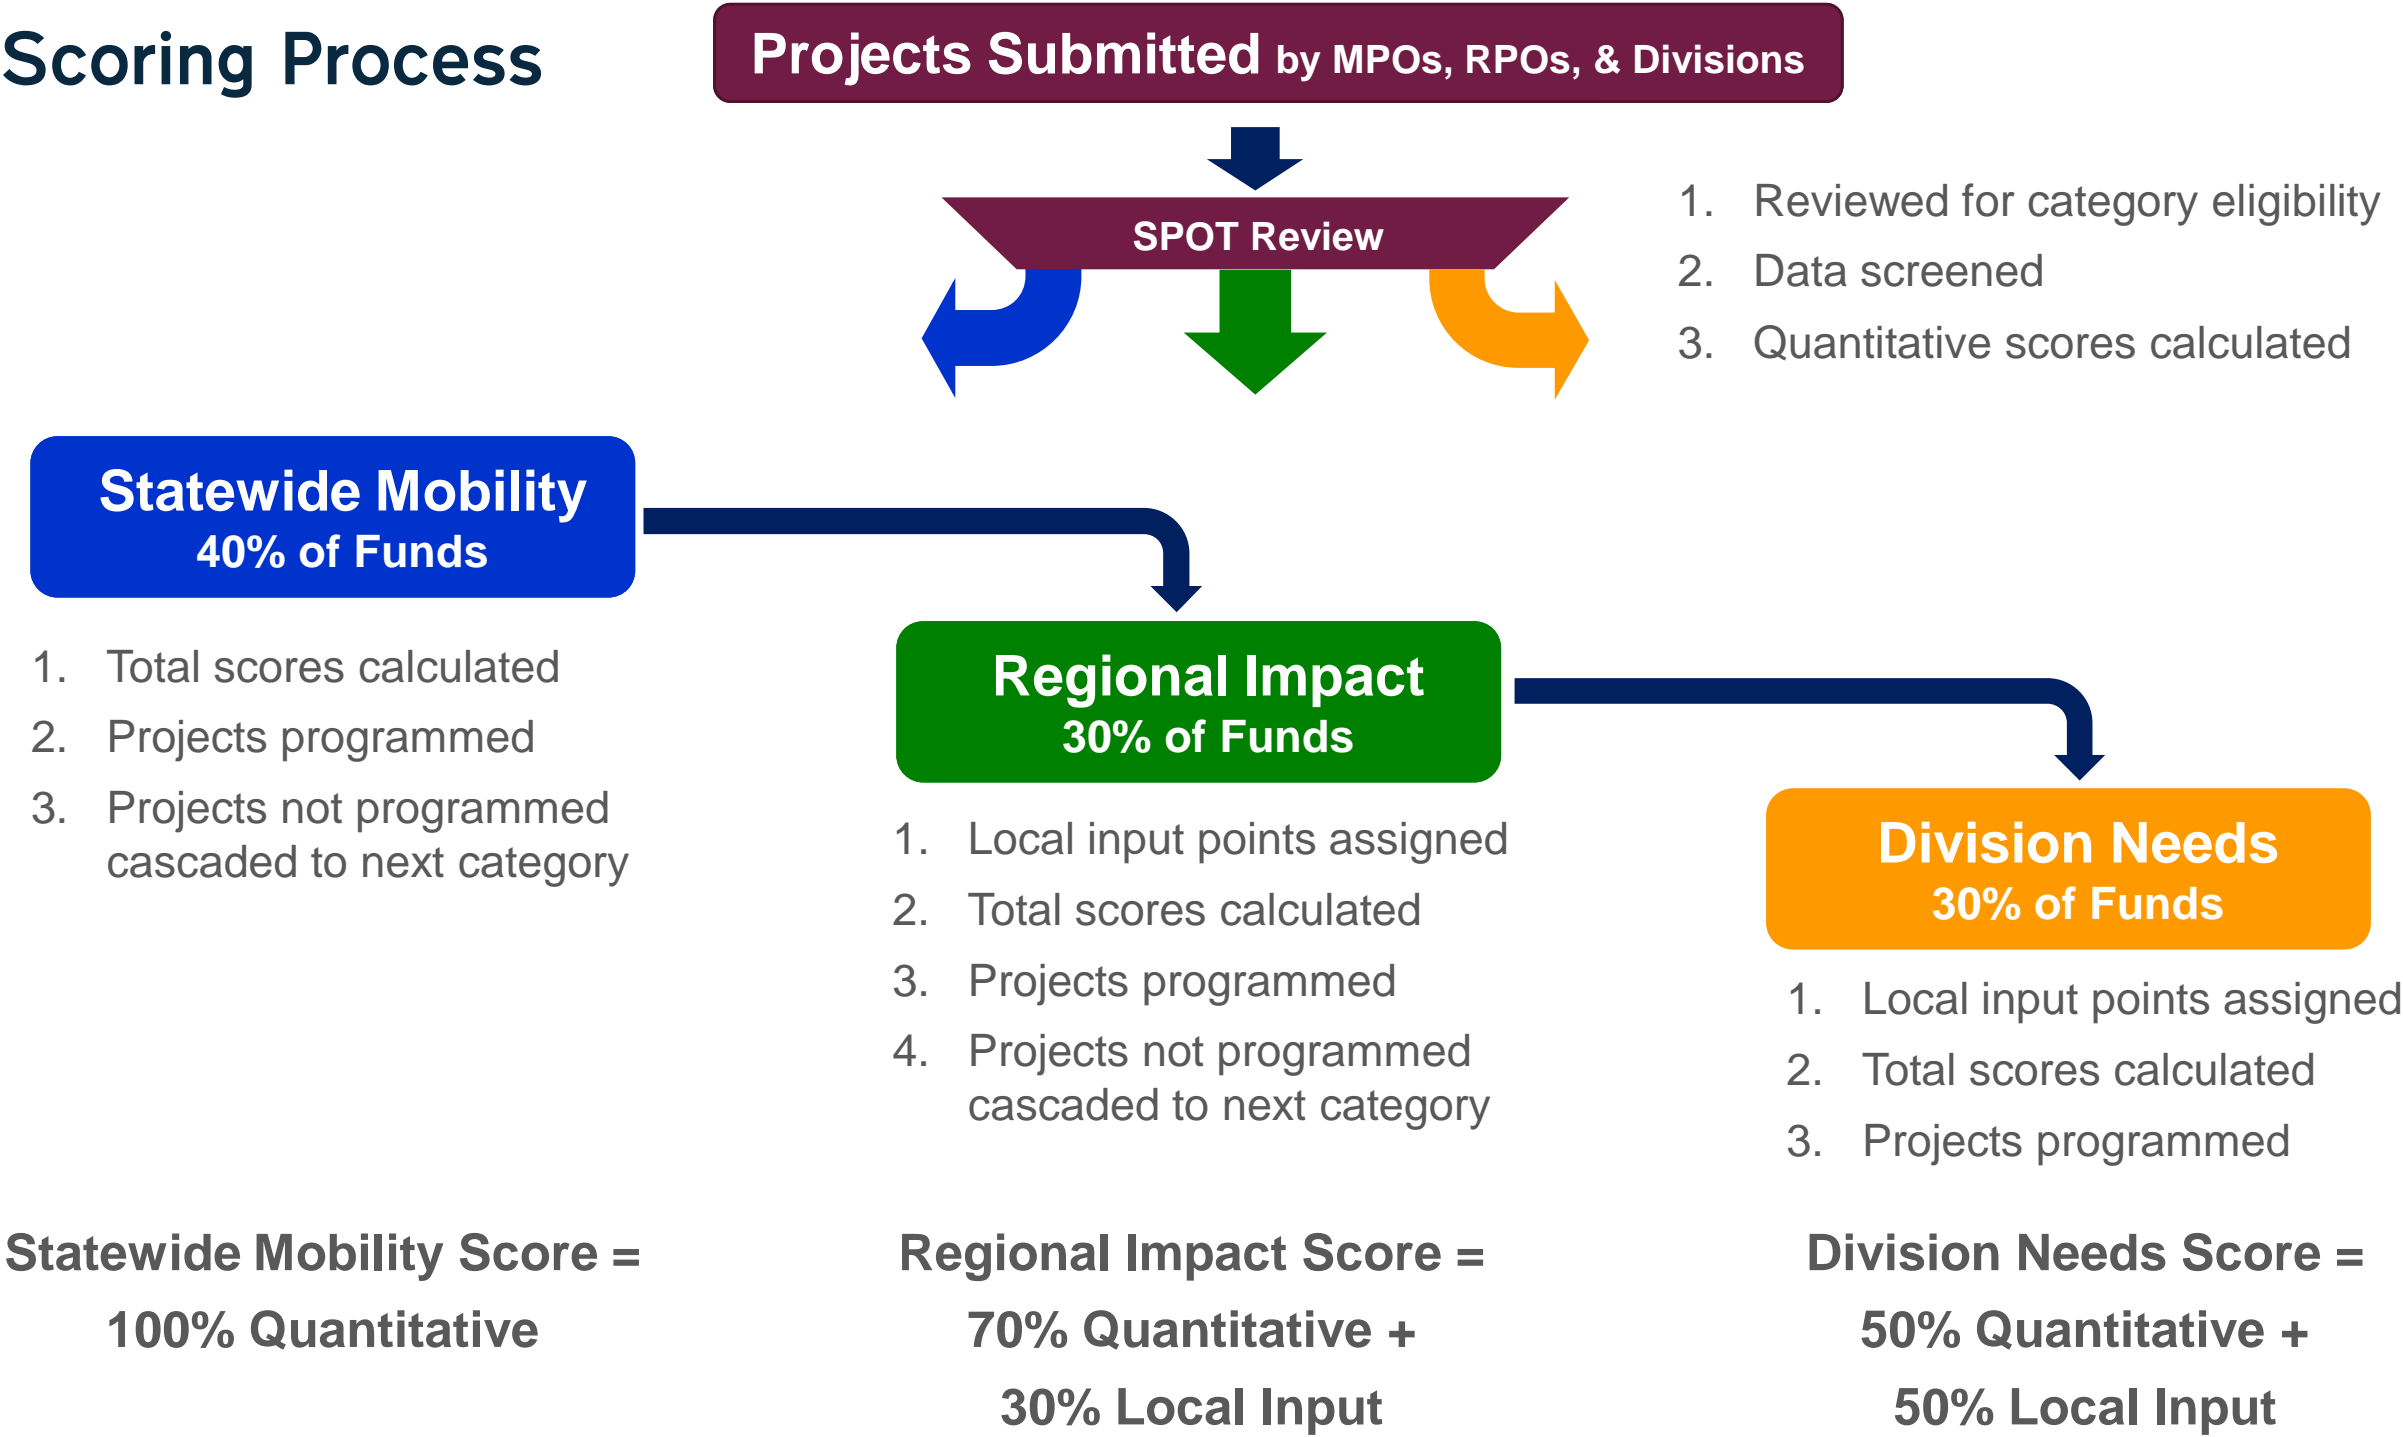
Scoring Process

Projects Submitted by MPOs, RPOs, & Divisions

SPOT Review

1. Reviewed for category eligibility
2. Data screened
3. Quantitative scores calculated

Statewide Mobility
40% of Funds

1. Total scores calculated
2. Projects programmed
3. Projects not programmed cascaded to next category

Regional Impact
30% of Funds

1. Local input points assigned
2. Total scores calculated
3. Projects programmed
4. Projects not programmed cascaded to next category

Division Needs
30% of Funds

1. Local input points assigned
2. Total scores calculated
3. Projects programmed

Statewide Mobility Score =
100% Quantitative

Regional Impact Score =
70% Quantitative +
30% Local Input

Division Needs Score =
50% Quantitative +
50% Local Input